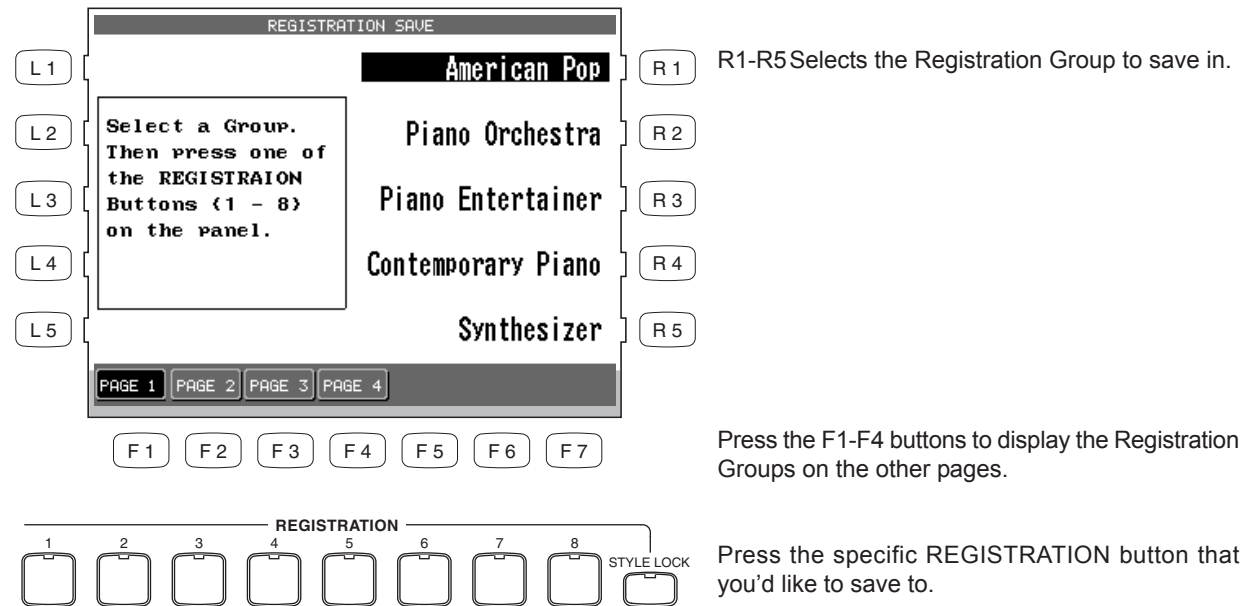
REGISTRATION SAVE

L 1
L 2
L 3
L 4
L 5

Select a Group. Then press one of the REGISTRAION Buttons (1 - 8) on the panel.

American Pop
Piano Orchestra
Piano Entertainer
Contemporary Piano
Synthesizer

R 1
R 2
R 3
R 4
R 5

PAGE 1 PAGE 2 PAGE 3 PAGE 4

F 1 F 2 F 3 F 4 F 5 F 6 F 7

REGISTRATION
1 2 3 4 5 6 7 8 STYLE LOCK

R1-R5 Selects the Registration Group to save in.

Press the F1-F4 buttons to display the Registration Groups on the other pages.

Press the specific REGISTRATION button that you'd like to save to.